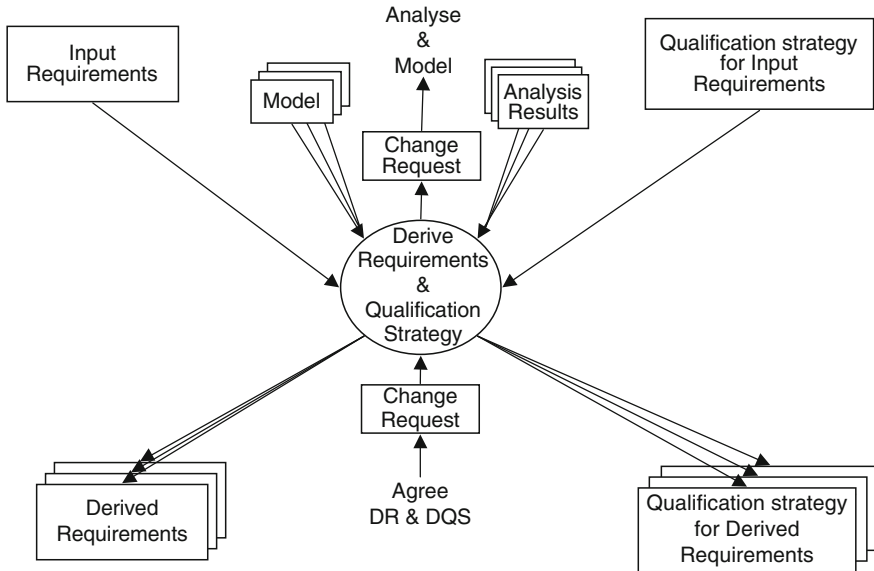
Input Requirements

Model

Analyse & Model

Change Request

Analysis Results

Qualification strategy for Input Requirements

Derive Requirements & Qualification Strategy

Change Request

Agree DR & DQS

Derived Requirements

Qualification strategy for Derived Requirements